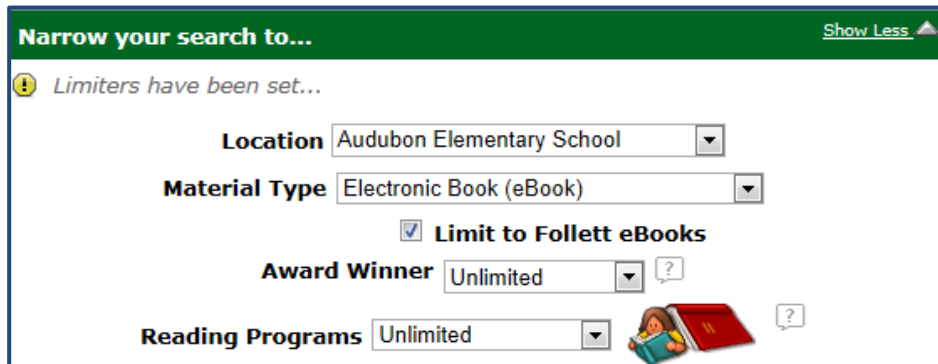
Narrow your search to...

Show Less

Limiters have been set...

Location Audubon Elementary School

Material Type Electronic Book (eBook)

Limit to Follett eBooks

Award Winner Unlimited

?

Reading Programs Unlimited

?